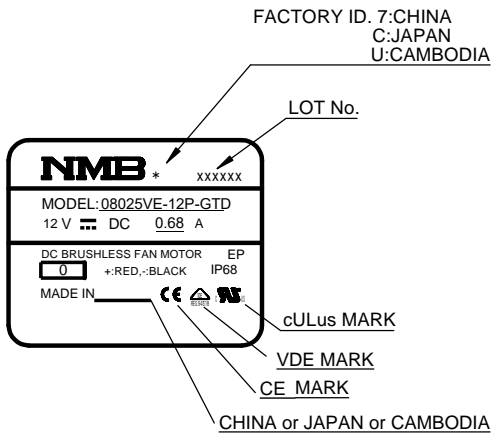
FACTORY ID. 7:CHINA
C:JAPAN
U:CAMBODIA

LOT No.

NMB *
xxxxxx

MODEL:08025VE-12P-GTD
12 V ⎓ DC 0.68 A

DC BRUSHLESS FAN MOTOR EP
0 +:RED,-:BLACK IP68

MADE IN

CE

cULus MARK

VDE MARK

CE MARK

CHINA or JAPAN or CAMBODIA